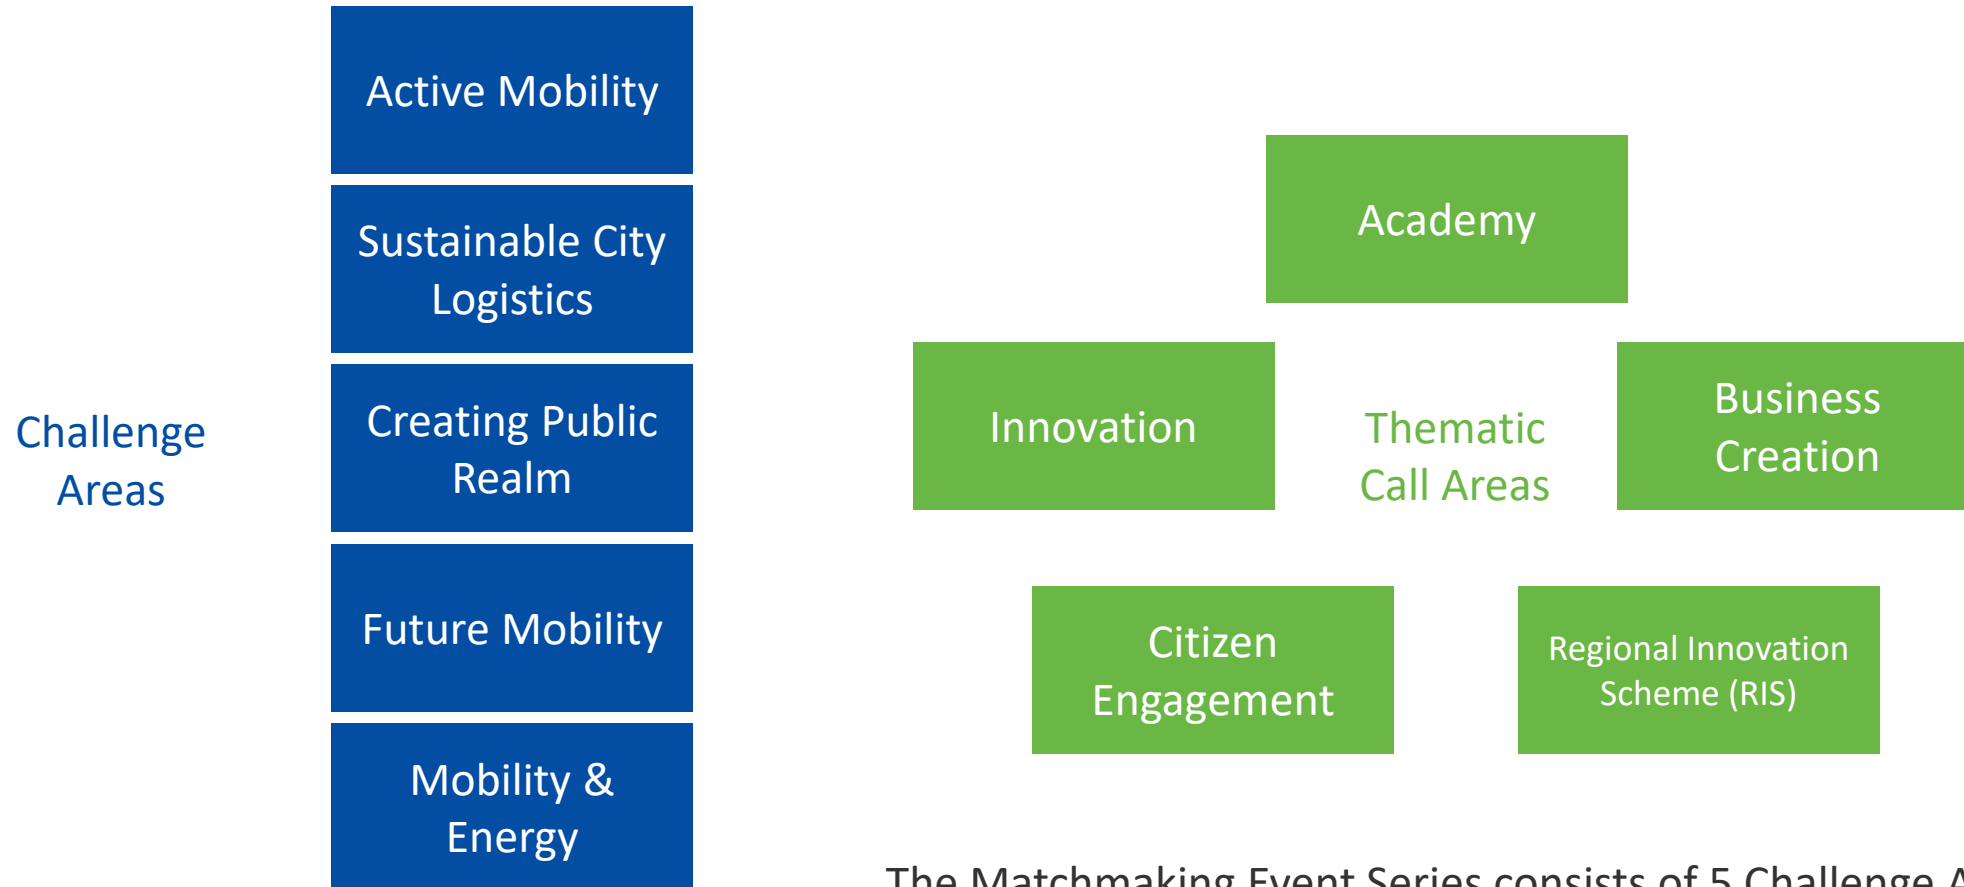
Challenge Areas

Active Mobility

Sustainable City Logistics

Creating Public Realm

Future Mobility

Mobility & Energy

Academy

Innovation

Thematic Call Areas

Business Creation

Citizen Engagement

Regional Innovation Scheme (RIS)

The Matchmaking Event Series consists of 5 Challenge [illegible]